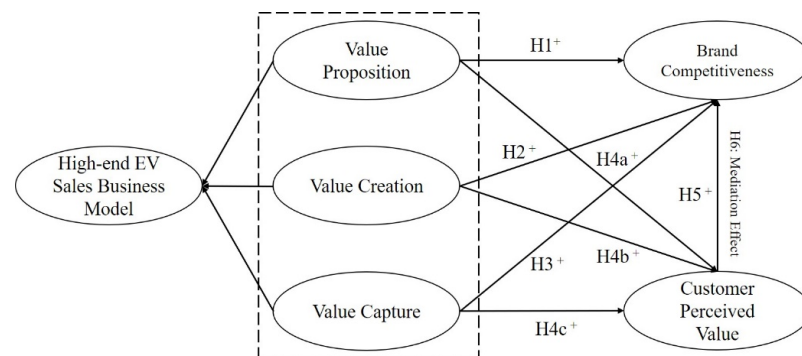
High-end EV Sales Business Model

Value Proposition

Value Creation

Value Capture

$H1^+$

$H2^+$

$H3^+$

$H4a^+$

$H4b^+$

$H4c^+$

$H5^+$

H6: Mediation Effect

Brand Competitiveness

Customer Perceived Value